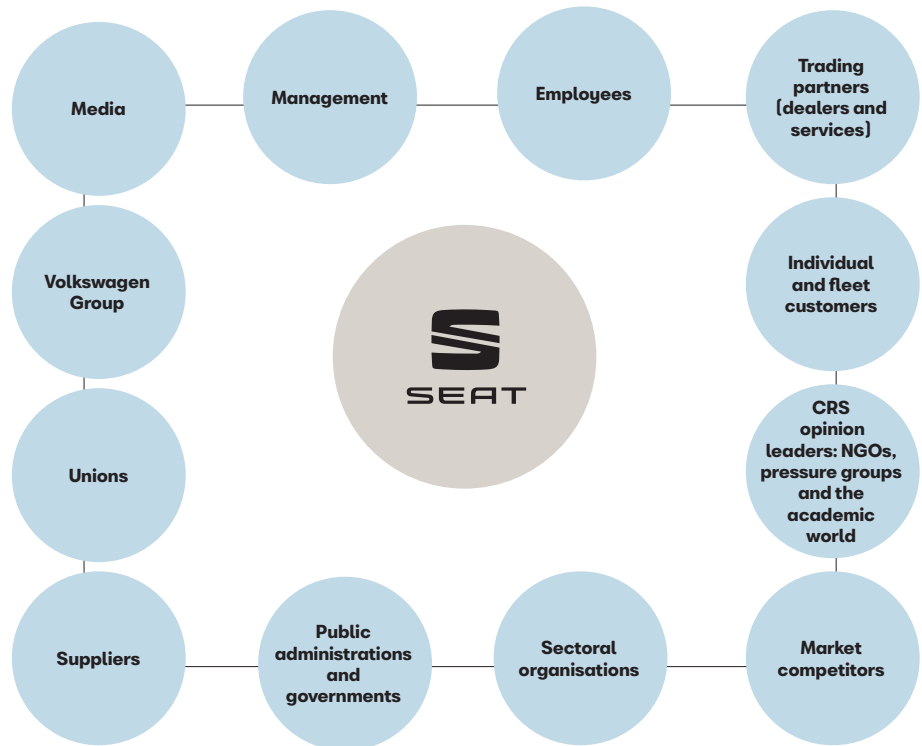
Media

Management

Employees

Trading partners (dealers and services)

Volkswagen Group

SEAT

Individual and fleet customers

Unions

CRS opinion leaders: NGOs, pressure groups and the academic world

Suppliers

Public administrations and governments

Sectoral organisations

Market competitors